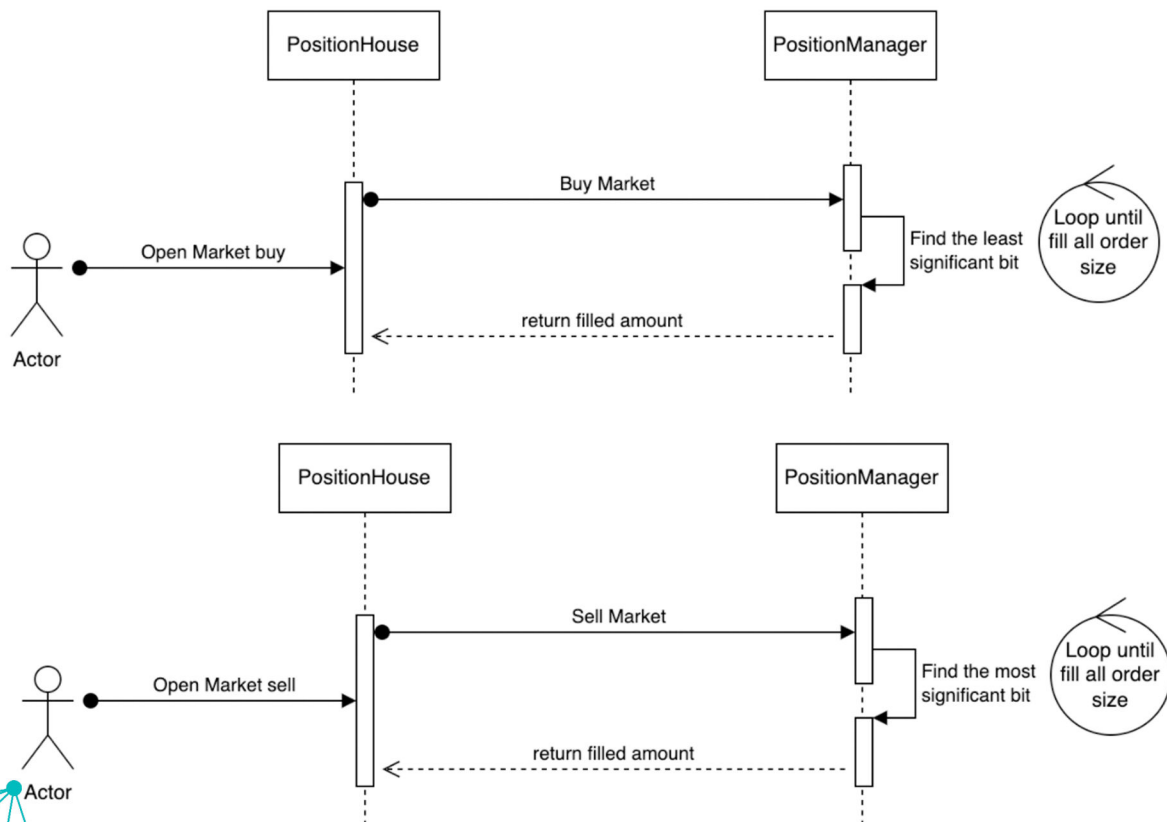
PositionHouse

PositionManager

Buy Market

Open Market buy

Find the least significant bit

Loop until fill all order size

return filled amount

Actor

PositionHouse

PositionManager

Sell Market

Open Market sell

Find the most significant bit

Loop until fill all order size

return filled amount

Actor